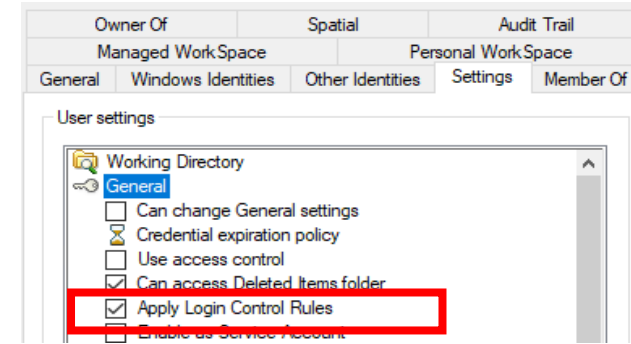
Owner Of
Spatial
Audit Trail
Managed WorkSpace
Personal WorkSpace
General
Windows Identities
Other Identities
Settings
Member Of

User settings

Working Directory
General
Can change General settings
Credential expiration policy
Use access control
Can access Deleted Items folder
Apply Login Control Rules
Enable as Service Account